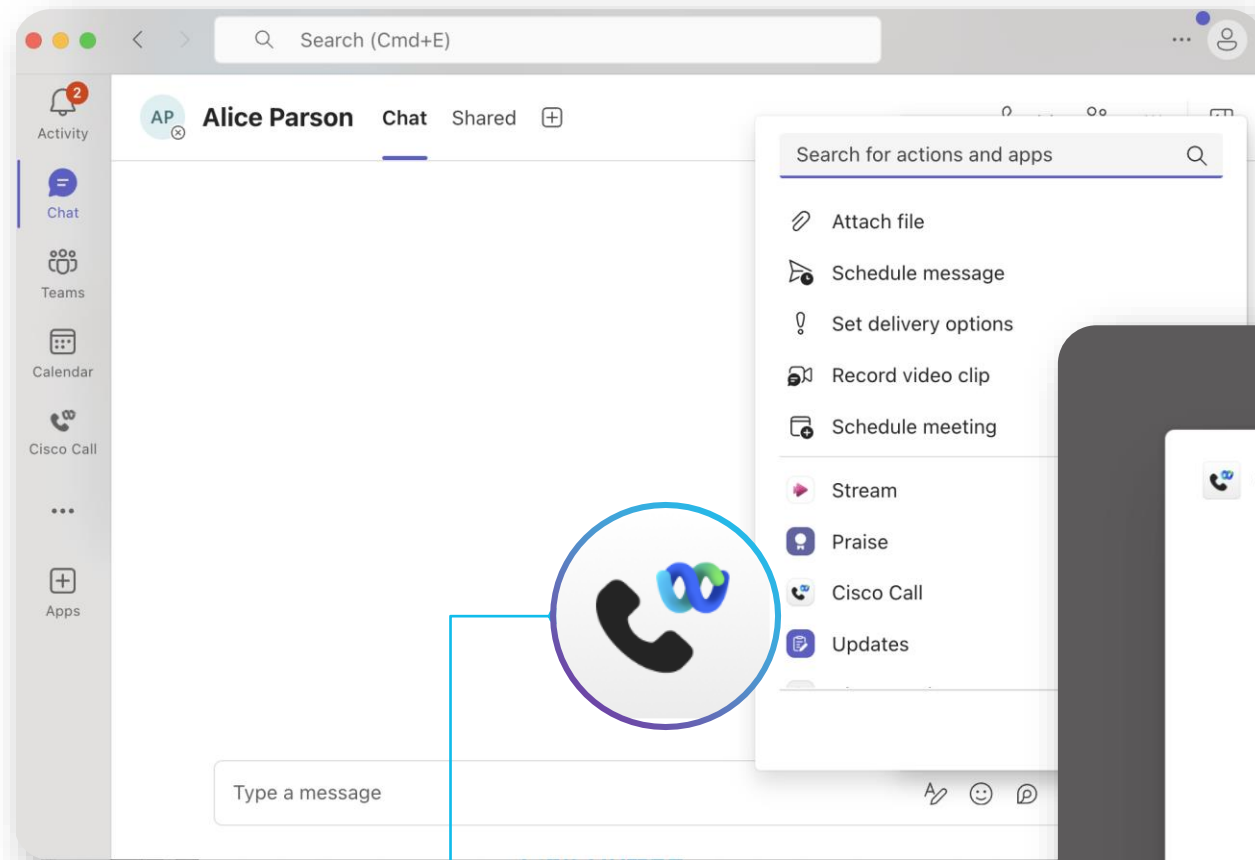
Search (Cmd+E)

2
Activity
Chat
Teams
Calendar
Cisco Call
...
Apps

AP
Alice Parson
Chat
Shared

Search for actions and apps
Attach file
Schedule message
Set delivery options
Record video clip
Schedule meeting
Stream
Praise
Cisco Call
Updates

Type a message